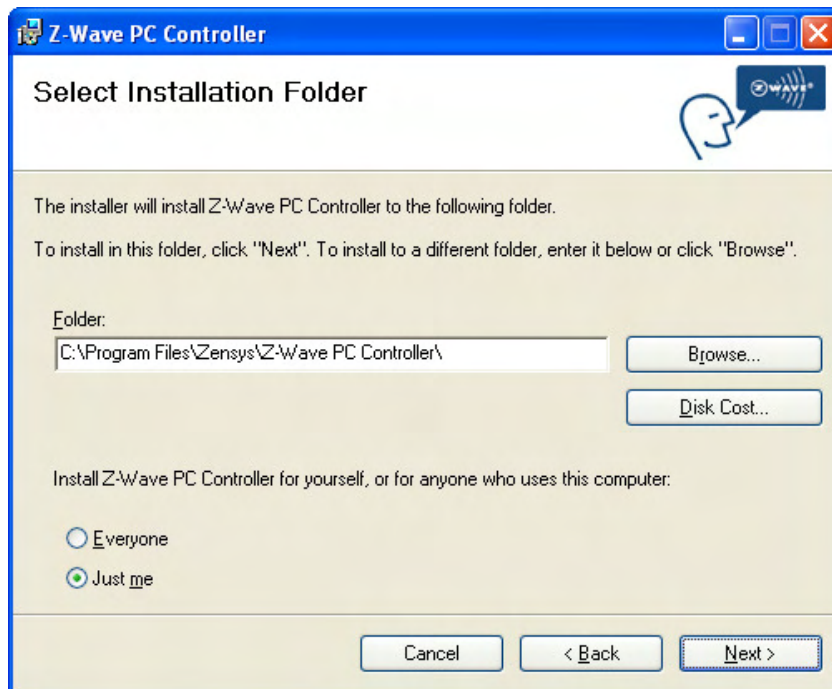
Z-Wave PC Controller

Select Installation Folder

Z-WAVE

The installer will install Z-Wave PC Controller to the following folder.

To install in this folder, click "Next". To install to a different folder, enter it below or click "Browse".

Folder:

C:\Program Files\Zensys\Z-Wave PC Controller\

Browse...

Disk Cost...

Install Z-Wave PC Controller for yourself, or for anyone who uses this computer:

Everyone

Just me

Cancel

< Back

Next >